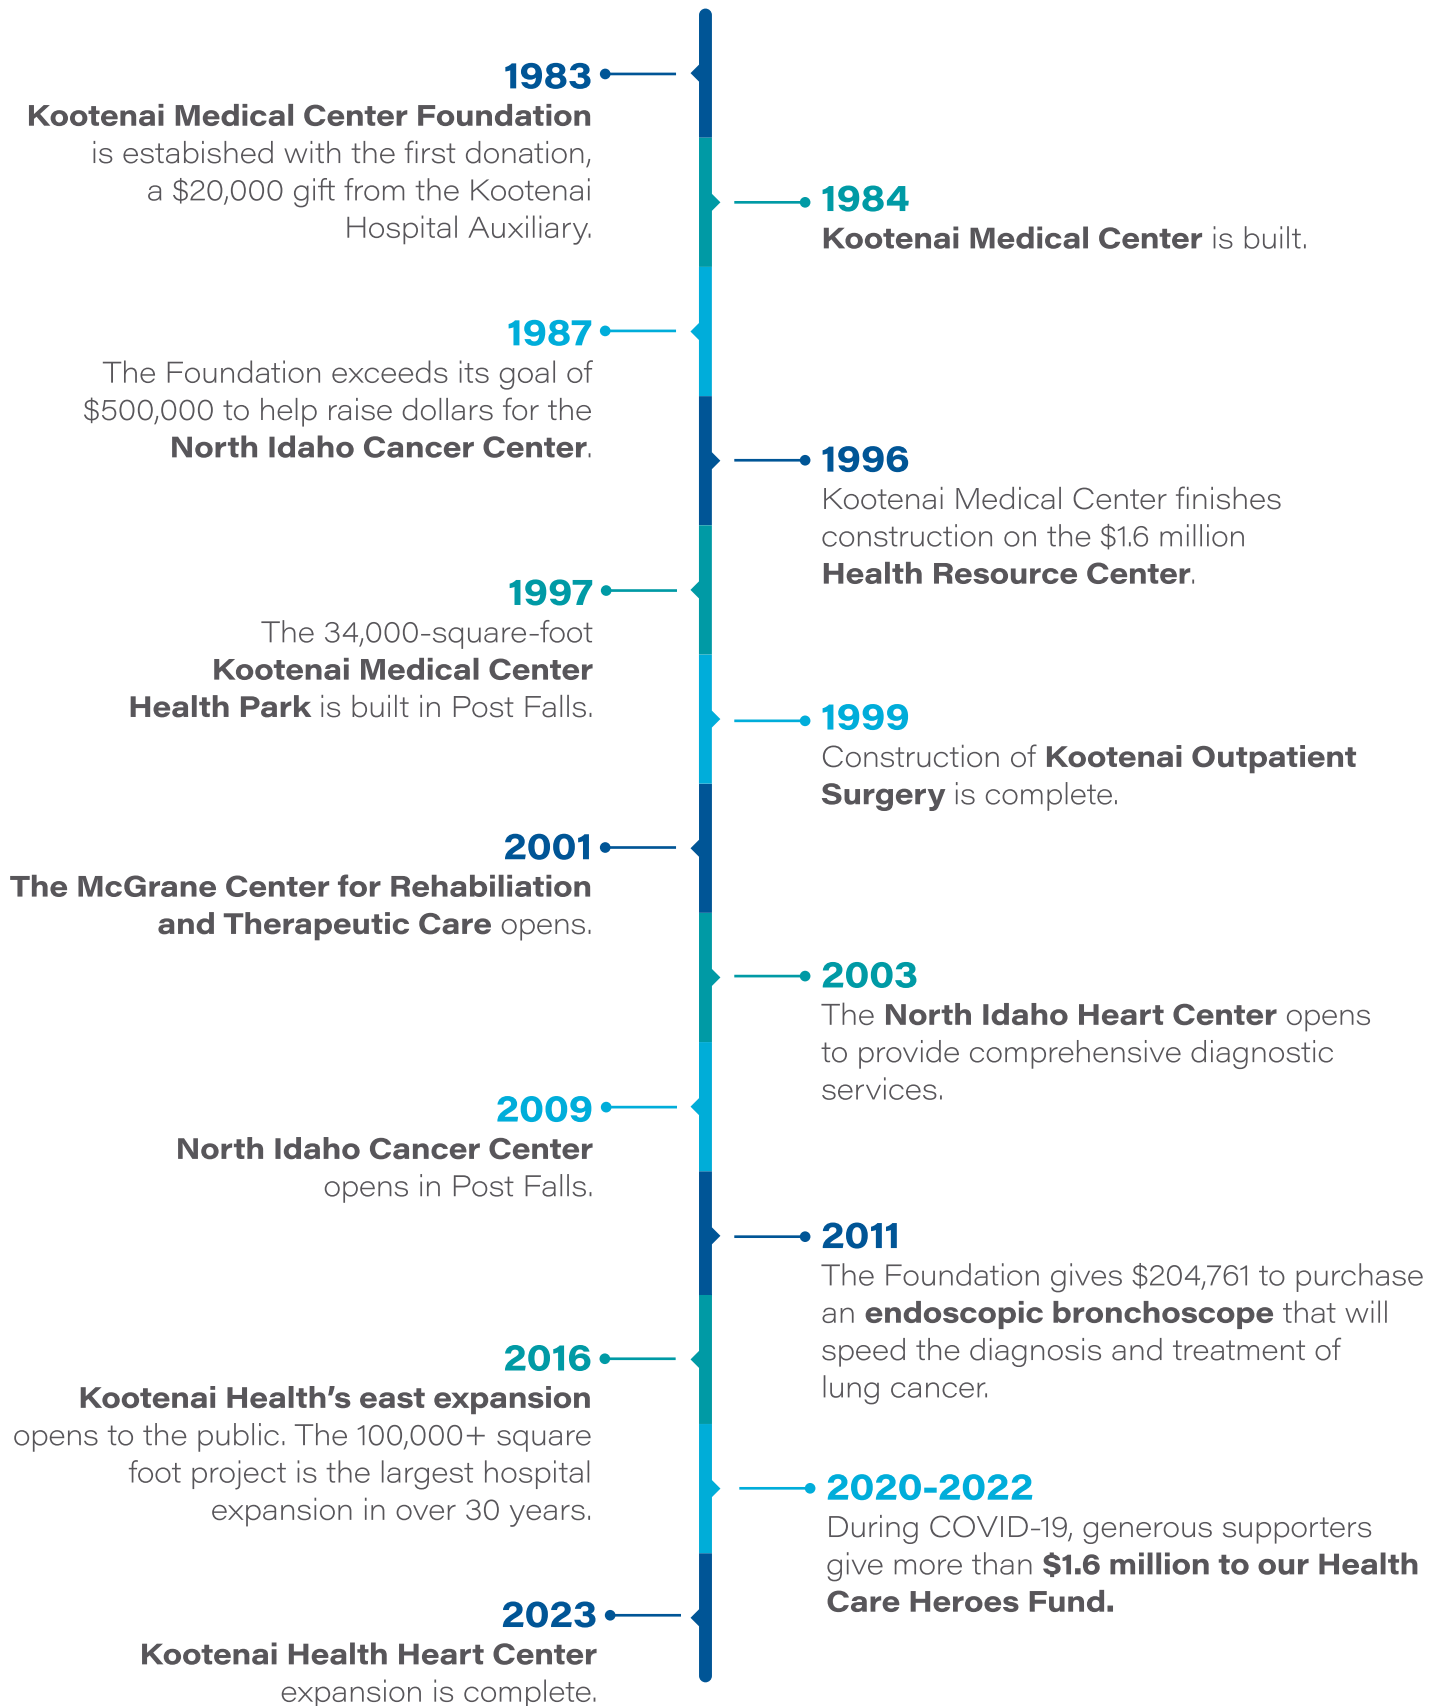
1983
Kootenai Medical Center Foundation is estabished with the first donation, a $20,000 gift from the Kootenai Hospital Auxiliary.

1984
Kootenai Medical Center is built.

1987
The Foundation exceeds its goal of $500,000 to help raise dollars for the North Idaho Cancer Center.

1996
Kootenai Medical Center finishes construction on the $1.6 million Health Resource Center.

1997
The 34,000-square-foot Kootenai Medical Center Health Park is built in Post Falls.

1999
Construction of Kootenai Outpatient Surgery is complete.

2001
The McGrane Center for Rehabiliation and Therapeutic Care opens.

2003
The North Idaho Heart Center opens to provide comprehensive diagnostic services.

2009
North Idaho Cancer Center opens in Post Falls.

2011
The Foundation gives $204,761 to purchase an endoscopic bronchoscope that will speed the diagnosis and treatment of lung cancer.

2016
Kootenai Health's east expansion opens to the public. The 100,000+ square foot project is the largest hospital expansion in over 30 years.

2020-2022
During COVID-19, generous supporters give more than $1.6 million to our Health Care Heroes Fund.

2023
Kootenai Health Heart Center expansion is complete.